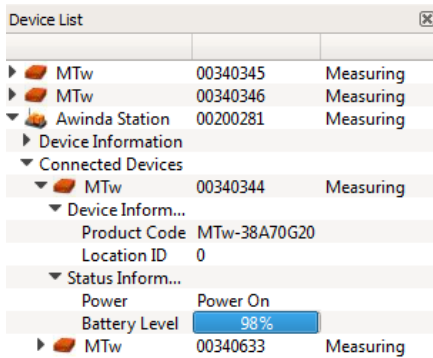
Device List

| | | |
|---|---|---|
| MTw | 00340345 | Measuring |
| MTw | 00340346 | Measuring |
| Awinda Station | 00200281 | Measuring |
| Device Information | | |
| Connected Devices | | |
| MTw | 00340344 | Measuring |
| Device Inform... | | |
| Product Code | MTw-38A70G20 | |
| Location ID | 0 | |
| Status Inform... | | |
| Power | Power On | |
| Battery Level | 98% | |
| MTw | 00340633 | Measuring |